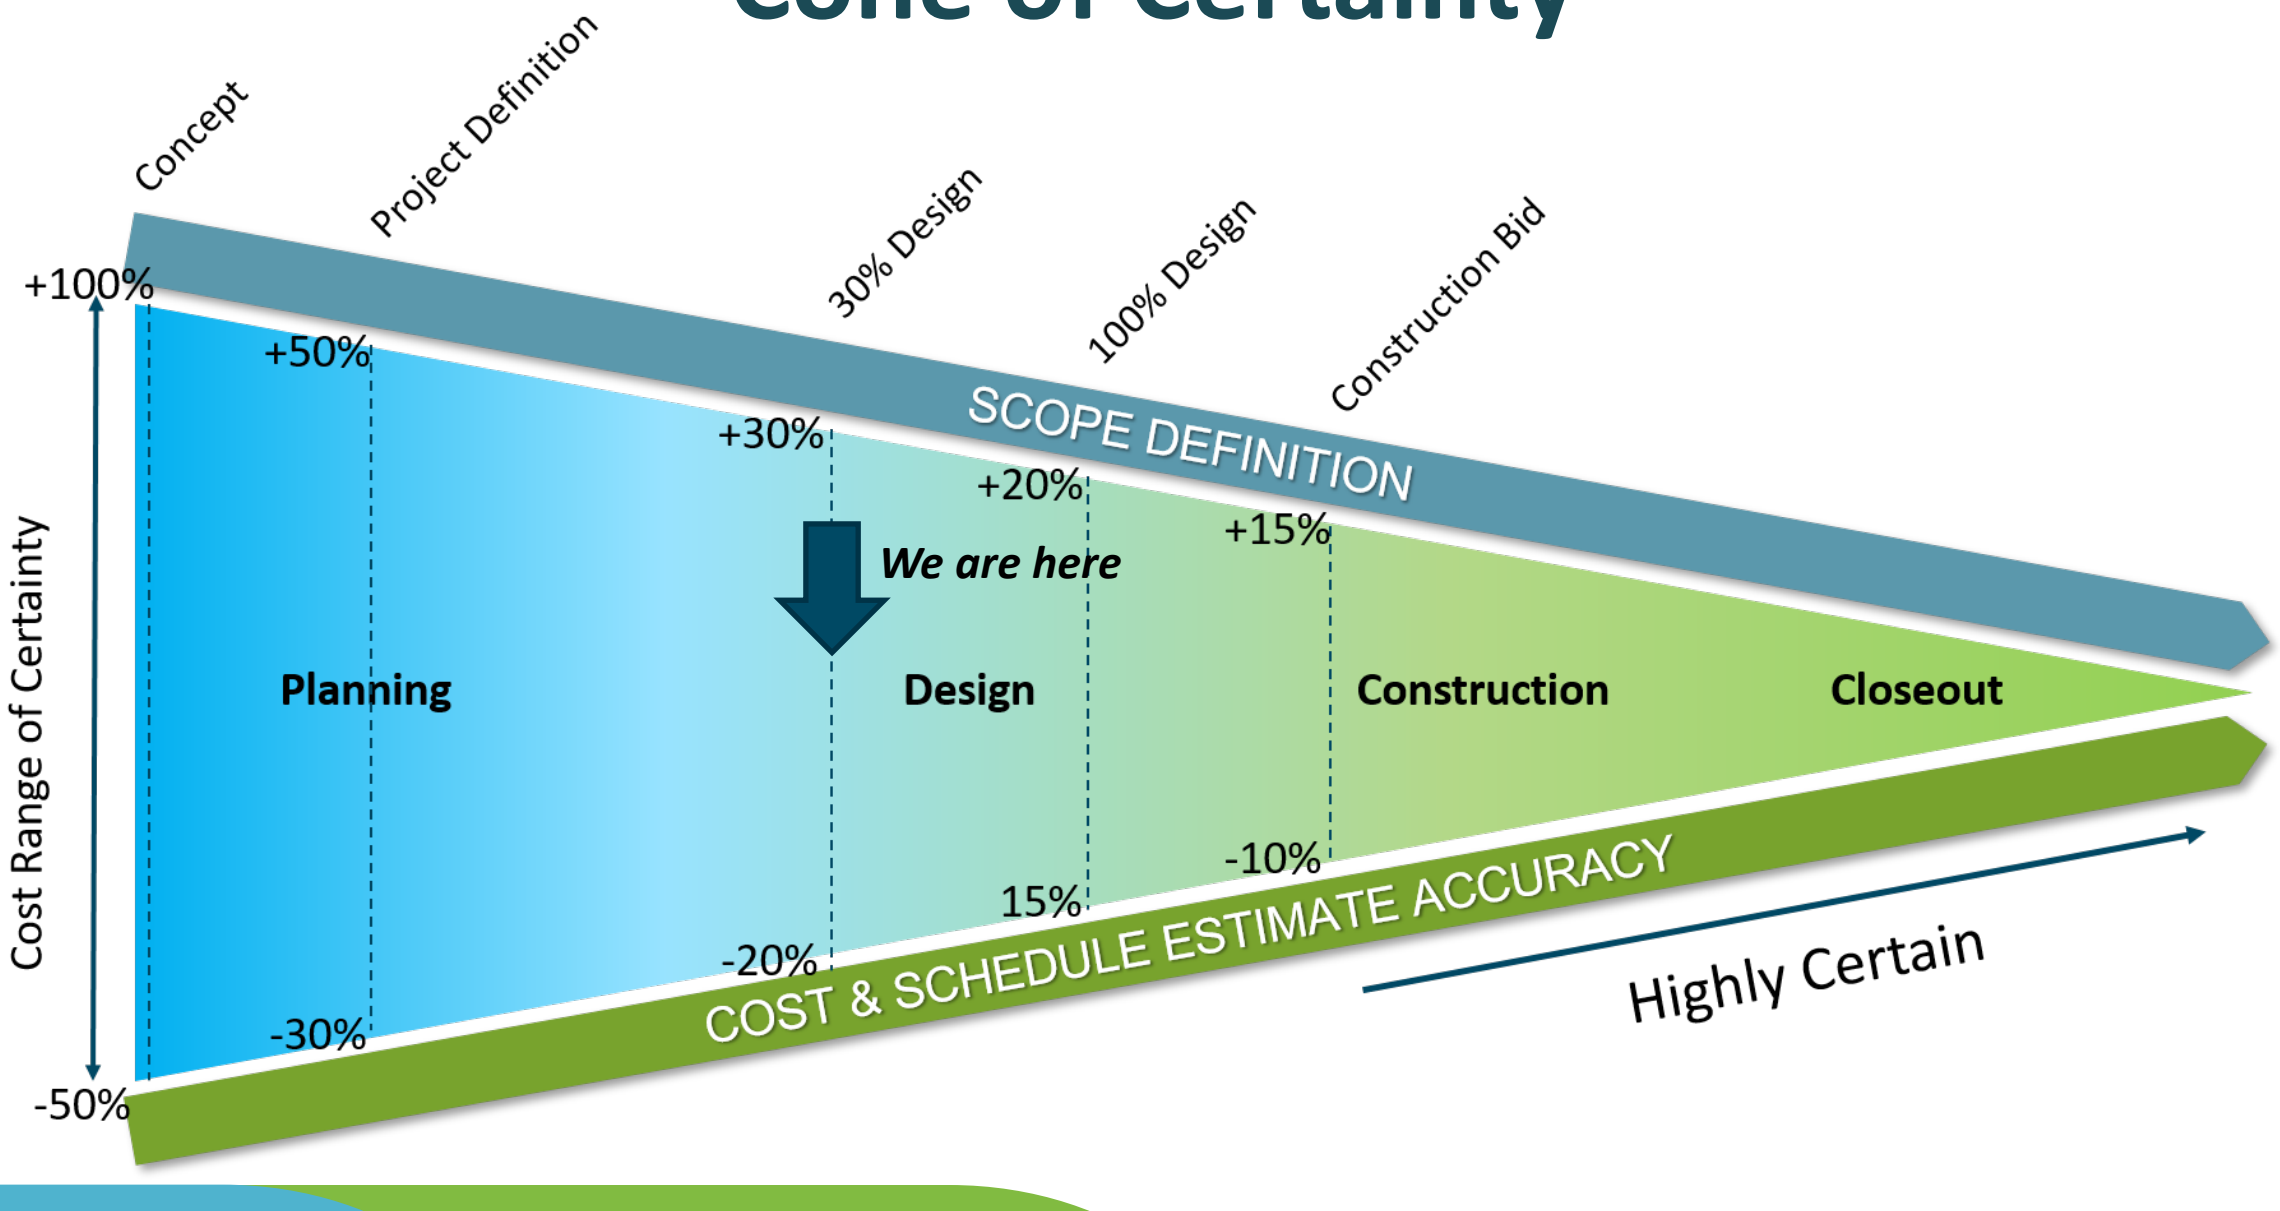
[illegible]

Concept

Project Definition

30% Design

100% Design

Construction Bid

+100%

+50%

+30%

+20%

+15%

SCOPE DEFINITION

We are here

Cost Range of Certainty

Planning

Design

Construction

Closeout

-10%

15%

-20%

-30%

-50%

COST & SCHEDULE ESTIMATE ACCURACY

Highly Certain